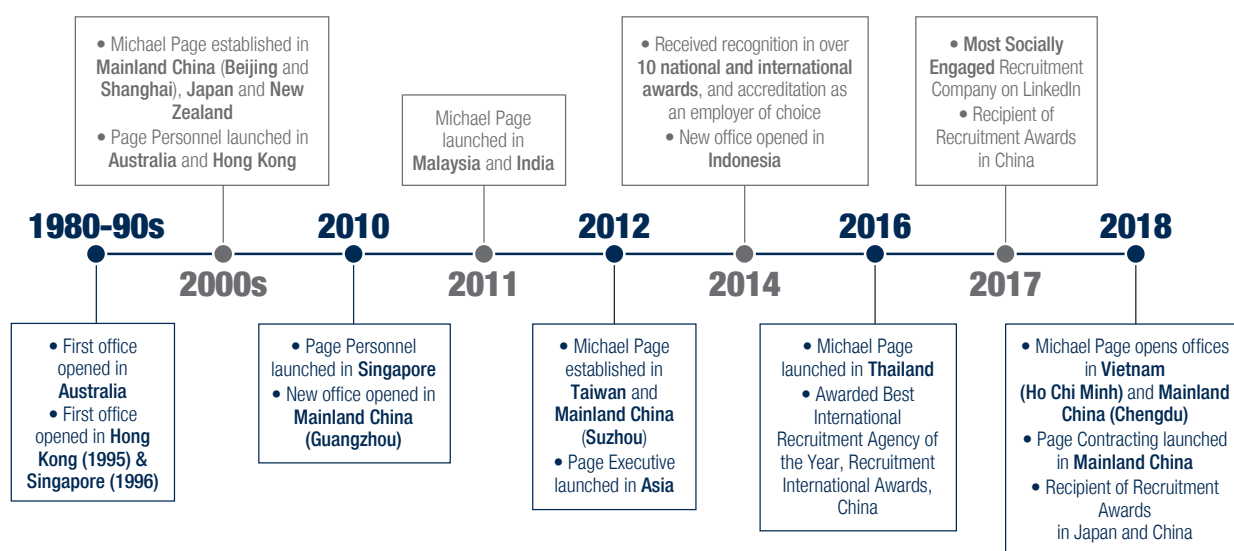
• Michael Page established in Mainland China (Beijing and Shanghai), Japan and New Zealand
• Page Personnel launched in Australia and Hong Kong

Michael Page launched in Malaysia and India

• Received recognition in over 10 national and international awards, and accreditation as an employer of choice
• New office opened in Indonesia

• Most Socially Engaged Recruitment Company on LinkedIn
• Recipient of Recruitment Awards in China

1980-90s

2000s

2010

2011

2012

2014

2016

2017

2018

• First office opened in Australia
• First office opened in Hong Kong (1995) & Singapore (1996)

• Page Personnel launched in Singapore
• New office opened in Mainland China (Guangzhou)

• Michael Page established in Taiwan and Mainland China (Suzhou)
• Page Executive launched in Asia

• Michael Page launched in Thailand
• Awarded Best International Recruitment Agency of the Year, Recruitment International Awards, China

• Michael Page opens offices in Vietnam (Ho Chi Minh) and Mainland China (Chengdu)
• Page Contracting launched in Mainland China
• Recipient of Recruitment Awards in Japan and China